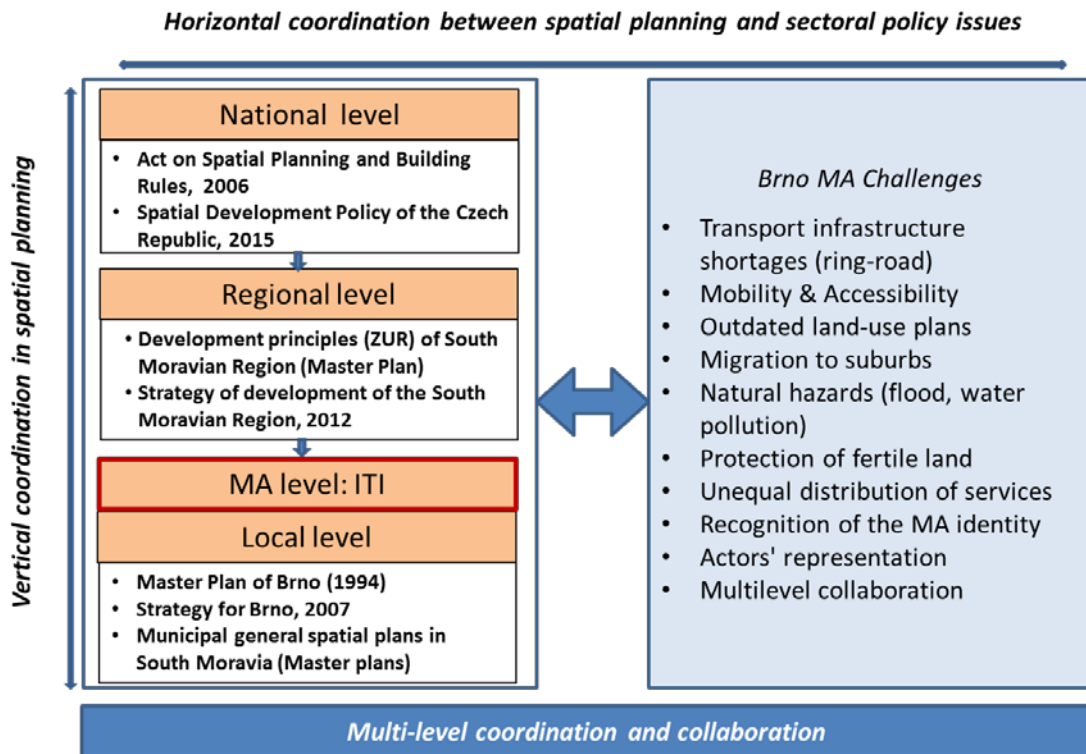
Horizontal coordination between spatial planning and sectoral policy issues

Vertical coordination in spatial planning

National level

- Act on Spatial Planning and Building Rules, 2006
- Spatial Development Policy of the Czech Republic, 2015

Regional level

- Development principles (ZUR) of South Moravian Region (Master Plan)
- Strategy of development of the South Moravian Region, 2012

MA level: ITI

Local level

- Master Plan of Brno (1994)
- Strategy for Brno, 2007
- Municipal general spatial plans in South Moravia (Master plans)

Brno MA Challenges

- Transport infrastructure shortages (ring-road)
- Mobility & Accessibility
- Outdated land-use plans
- Migration to suburbs
- Natural hazards (flood, water pollution)
- Protection of fertile land
- Unequal distribution of services
- Recognition of the MA identity
- Actors' representation
- Multilevel collaboration

Multi-level coordination and collaboration